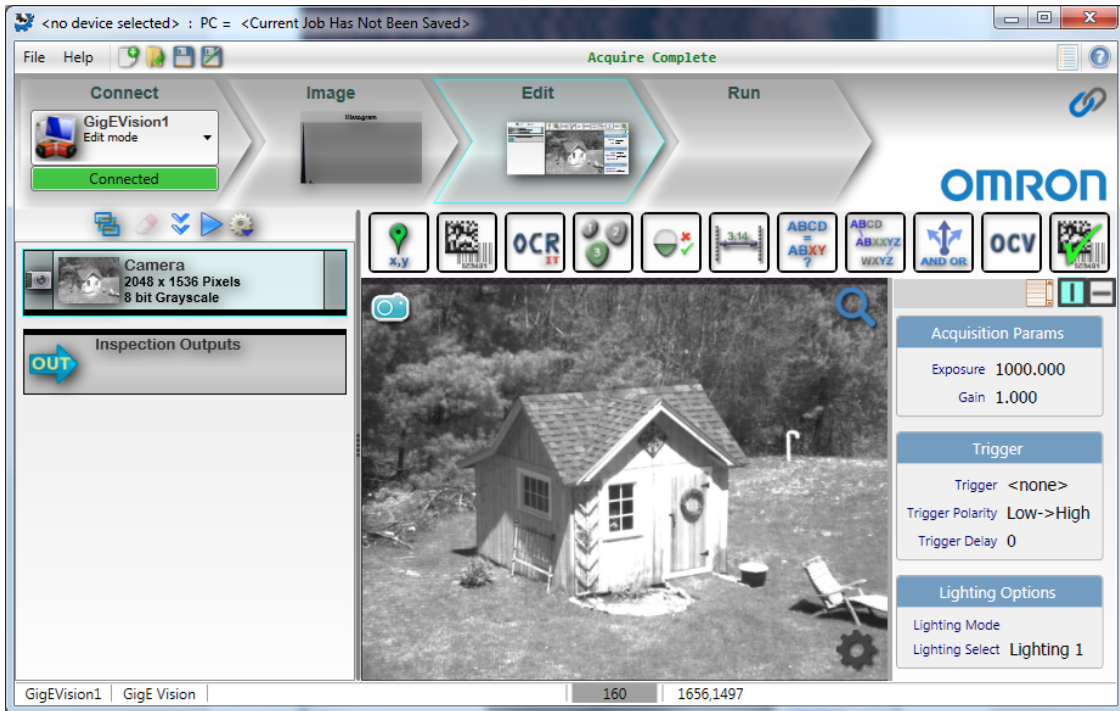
<no device selected> : PC = <Current Job Has Not Been Saved>

File Help

Acquire Complete

Connect Image Edit Run

GigEVision1
Edit mode

Connected

Histogram

OMRON

Camera
2048 x 1536 Pixels
8 bit Grayscale

OUT Inspection Outputs

x,y OCR 3.14 ABCD = ABXY ? ABCD ABXXYZ WXYZ AND OR OCV

Acquisition Params
Exposure 1000.000
Gain 1.000

Trigger
Trigger <none>
Trigger Polarity Low->High
Trigger Delay 0

Lighting Options
Lighting Mode
Lighting Select Lighting 1

GigEVision1 | GigE Vision | 160 | 1656,1497